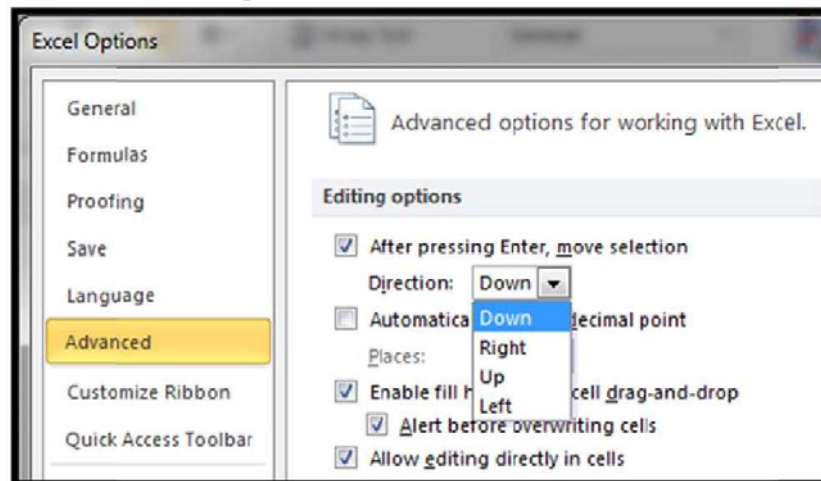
Excel Options

General
Formulas
Proofing
Save
Language
Advanced
Customize Ribbon
Quick Access Toolbar

Advanced options for working with Excel.

Editing options

After pressing Enter, move selection
Direction: Down
Automatica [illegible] decimal point
Down
Right
Up
Left
Places:
Enable fill h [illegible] cell drag-and-drop
Alert before overwriting cells
Allow editing directly in cells